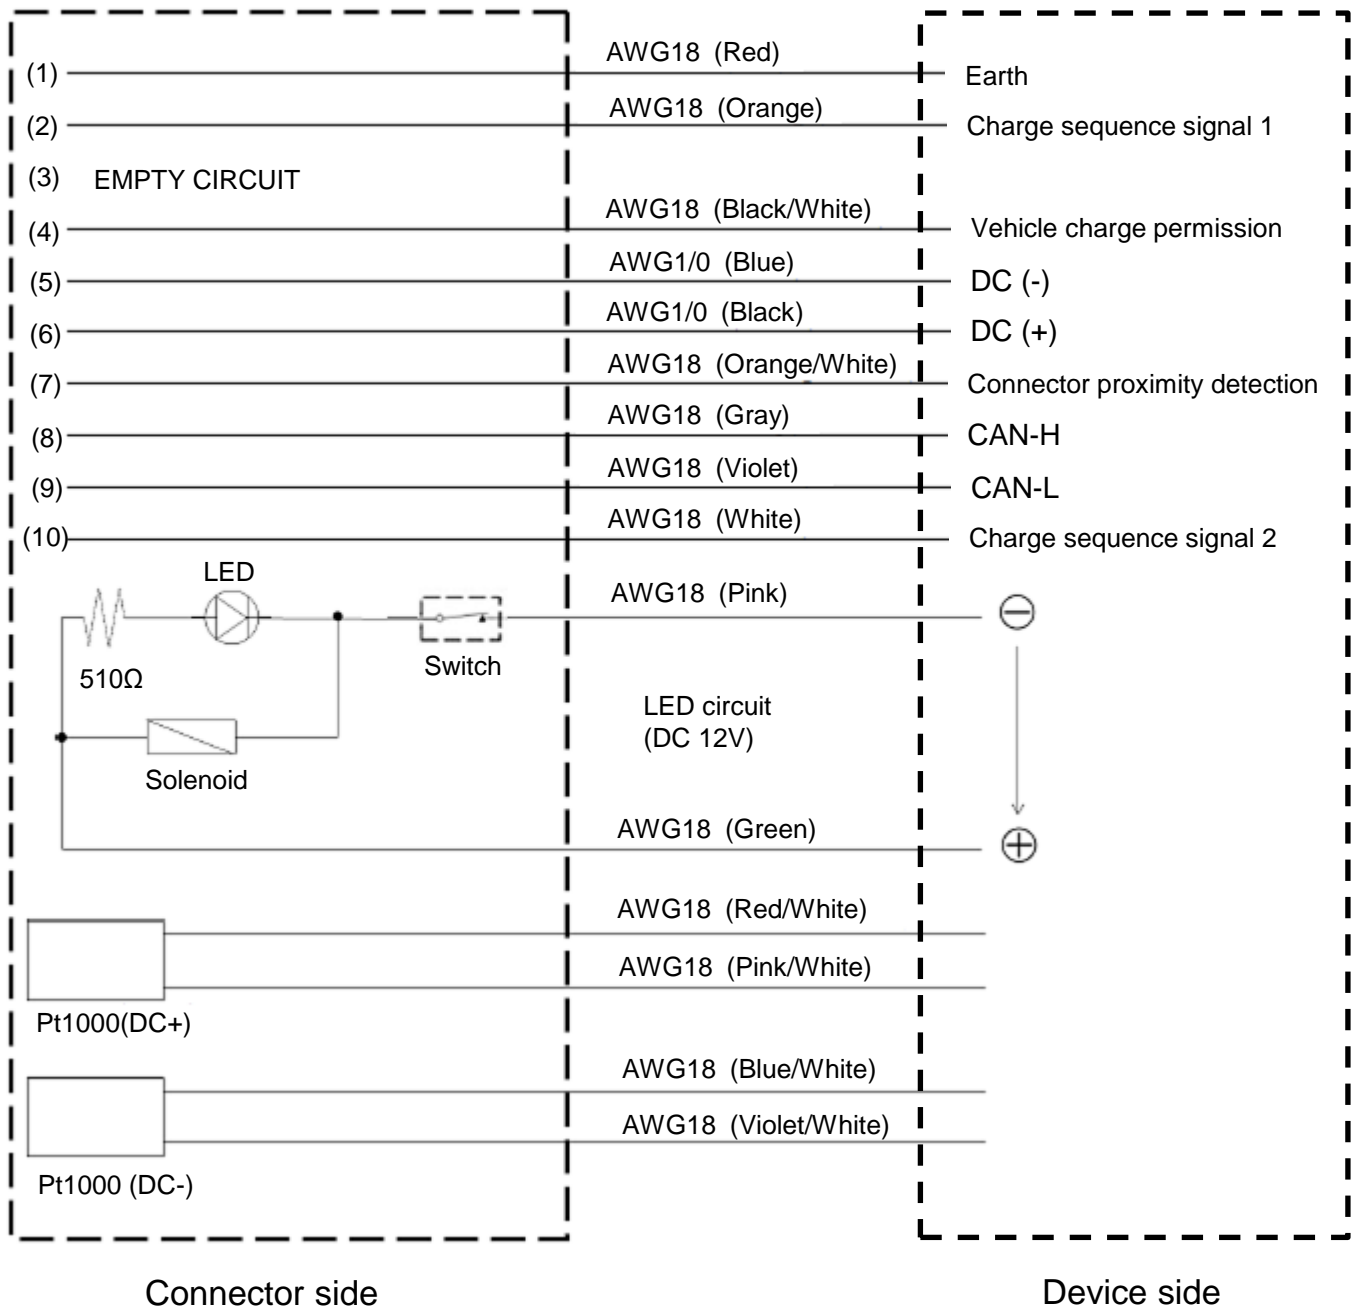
(1) AWG18 (Red) Earth

(2) AWG18 (Orange) Charge sequence signal 1

(3) EMPTY CIRCUIT

(4) AWG18 (Black/White) Vehicle charge permission

(5) AWG1/0 (Blue) DC (-)

(6) AWG1/0 (Black) DC (+)

(7) AWG18 (Orange/White) Connector proximity detection

(8) AWG18 (Gray) CAN-H

(9) AWG18 (Violet) CAN-L

(10) AWG18 (White) Charge sequence signal 2

LED

510Ω

Switch

AWG18 (Pink)

$\ominus$

LED circuit (DC 12V)

Solenoid

AWG18 (Green)

$\oplus$

AWG18 (Red/White)

AWG18 (Pink/White)

Pt1000(DC+)

AWG18 (Blue/White)

AWG18 (Violet/White)

Pt1000 (DC-)

Connector side

Device side